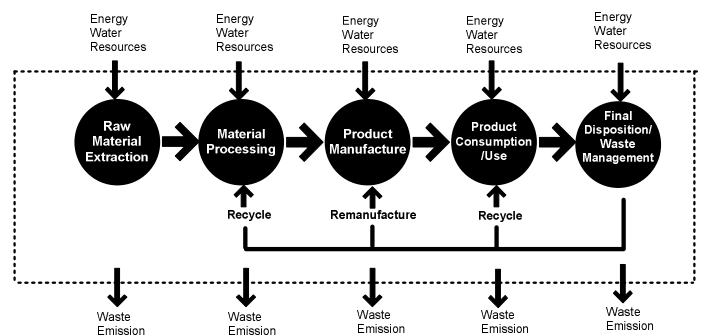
Energy
Water
Resources

Energy
Water
Resources

Energy
Water
Resources

Energy
Water
Resources

Energy
Water
Resources

Raw Material Extraction

Material Processing

Product Manufacture

Product Consumption /Use

Final Disposition/ Waste Management

Recycle

Remanufacture

Recycle

Waste
Emission

Waste
Emission

Waste
Emission

Waste
Emission

Waste
Emission